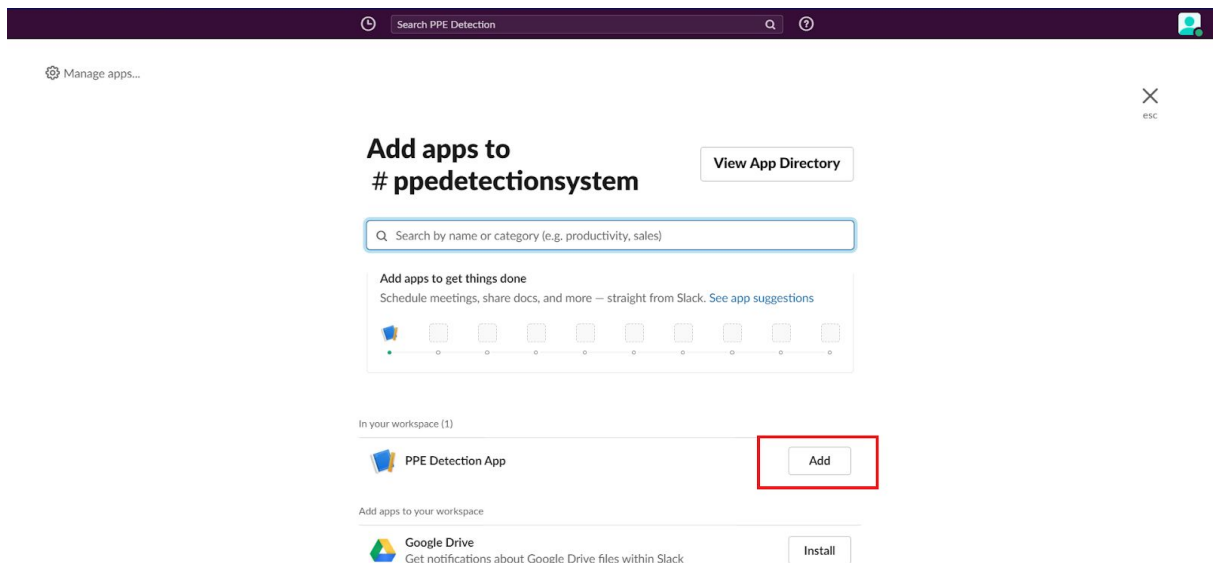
Search PPE Detection

Manage apps...

esc

Add apps to
# ppedetectionsystem

View App Directory

Search by name or category (e.g. productivity, sales)

Add apps to get things done
Schedule meetings, share docs, and more — straight from Slack. See app suggestions

In your workspace (1)

PPE Detection App

Add

Add apps to your workspace

Google Drive
Get notifications about Google Drive files within Slack

Install